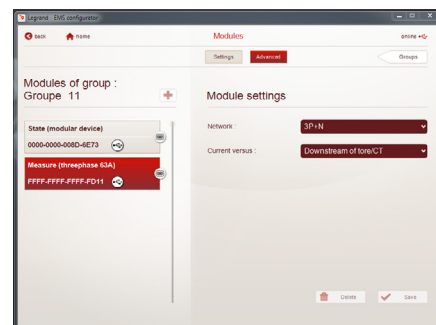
Legrand EMS configurator

back home Modules online

Settings Advanced Groups

Modules of group : Groupe 11

State (modular device)
0000-0000-008D-6E73

Measure (threephase 63A)
FFFF-FFFF-FFFF-FD11

Module settings

Network : 3P+N

Current versus : Downstream of tore/CT

Delete Save